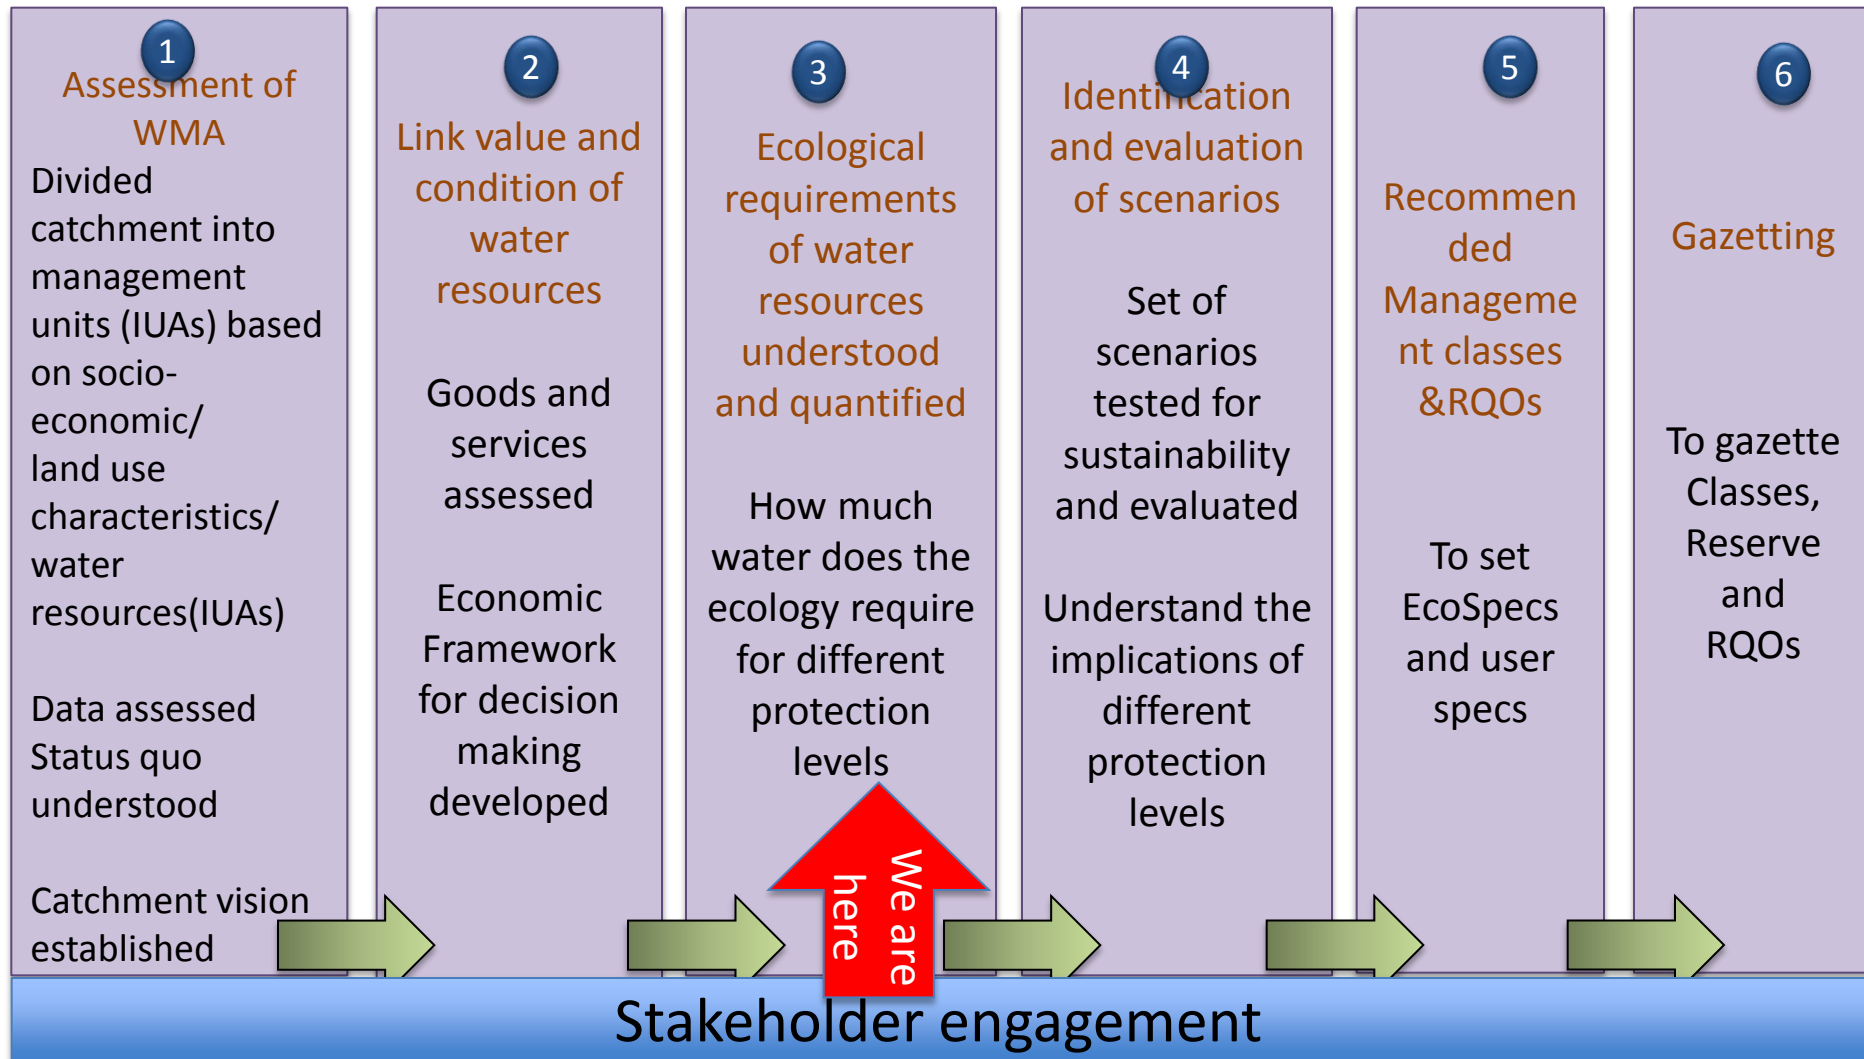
1
Assessment of WMA

Divided catchment into management units (IUAs) based on socio-economic/ land use characteristics/ water resources(IUAs)

Data assessed Status quo understood

Catchment vision established

2
Link value and condition of water resources

Goods and services assessed

Economic Framework for decision making developed

3
Ecological requirements of water resources understood and quantified

How much water does the ecology require for different protection levels

We are here

4
Identification and evaluation of scenarios

Set of scenarios tested for sustainability and evaluated

Understand the implications of different protection levels

5
Recommended Management classes &RQOs

To set EcoSpecs and user specs

6
Gazetting

To gazette Classes, Reserve and RQOs

Stakeholder engagement